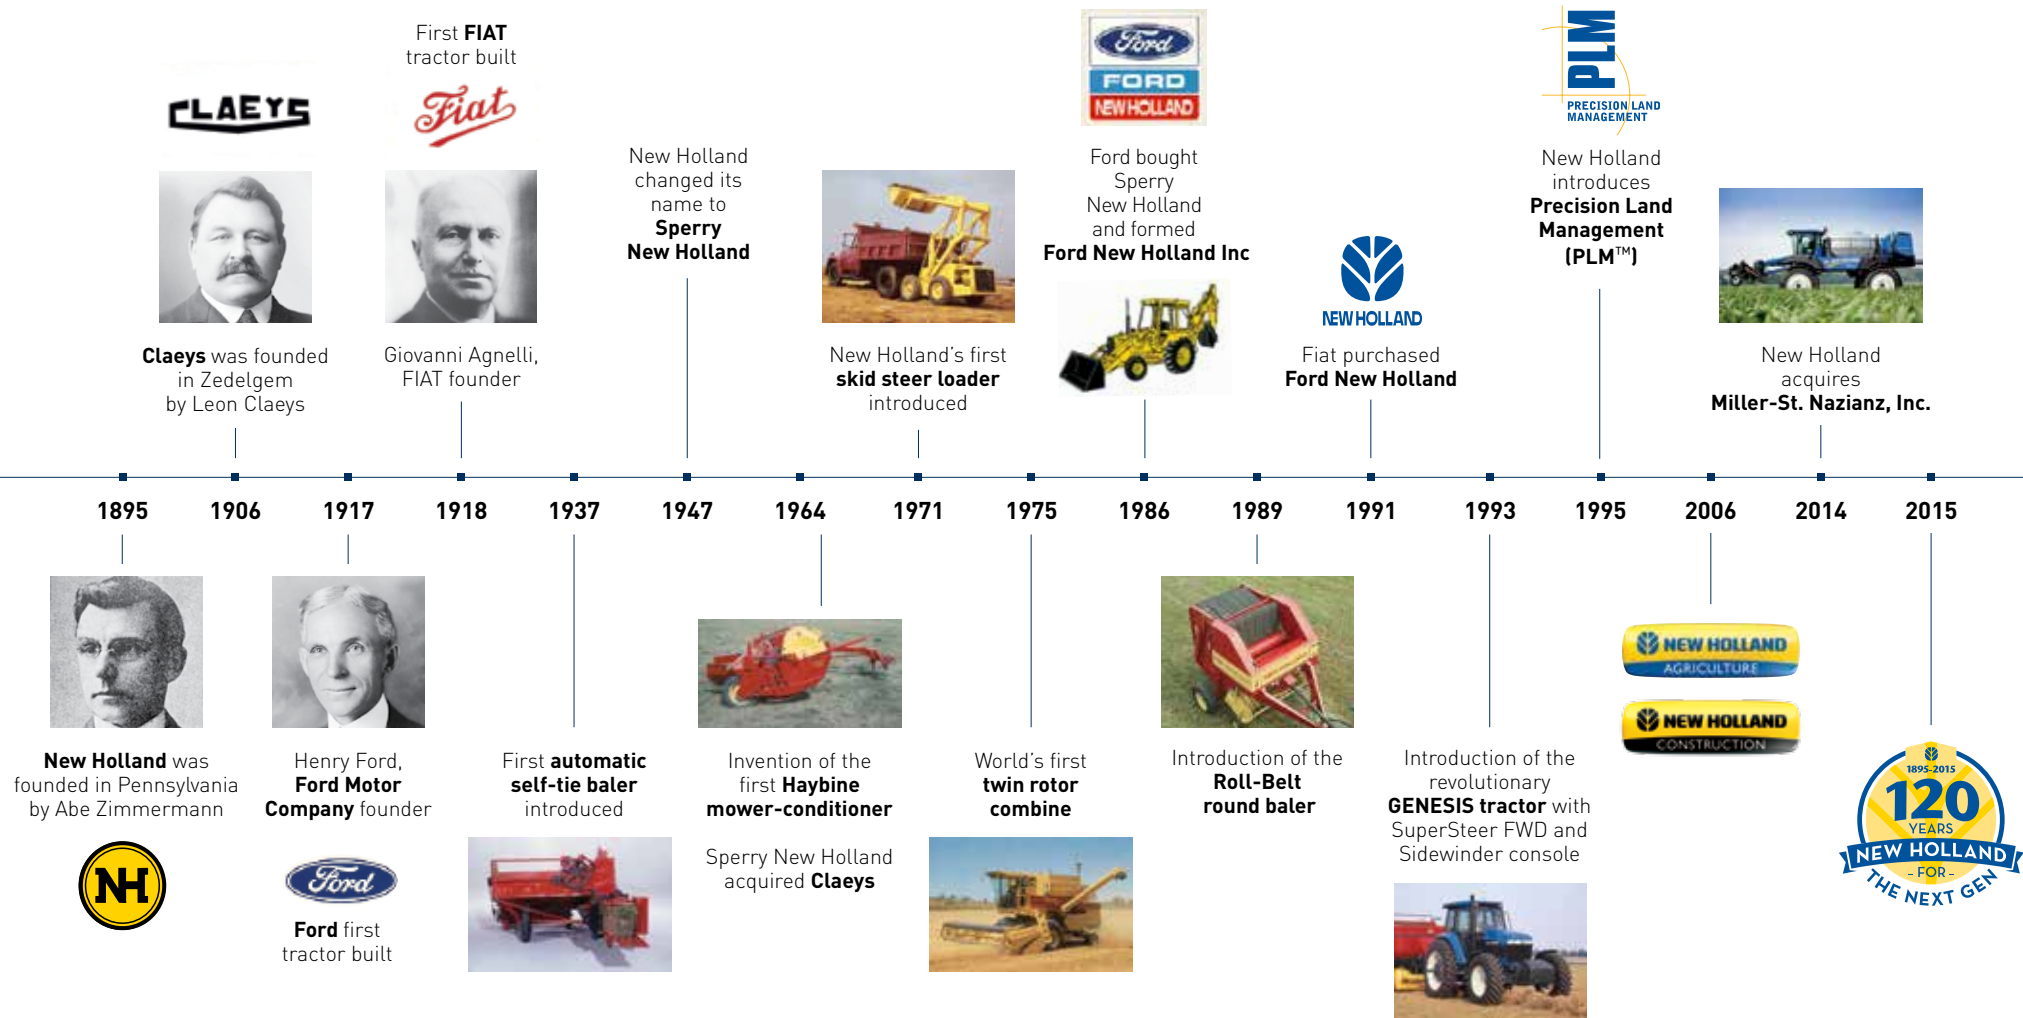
First FIAT tractor built

CLAEYS

Fiat

Claeys was founded in Zedelgem by Leon Claeys

Giovanni Agnelli, FIAT founder

New Holland changed its name to Sperry New Holland

New Holland's first skid steer loader introduced

Ford
FORD
NEW HOLLAND

Ford bought Sperry New Holland and formed Ford New Holland Inc

NEW HOLLAND

Fiat purchased Ford New Holland

PLM
PRECISION LAND MANAGEMENT

New Holland introduces Precision Land Management (PLM$^{TM}$)

New Holland acquires Miller-St. Nazianz, Inc.

1895 1906 1917 1918 1937 1947 1964 1971 1975 1986 1989 1991 1993 1995 2006 2014 2015

New Holland was founded in Pennsylvania by Abe Zimmermann

NH

Henry Ford, Ford Motor Company founder

Ford

Ford first tractor built

First automatic self-tie baler introduced

Invention of the first Haybine mower-conditioner

Sperry New Holland acquired Claeys

World's first twin rotor combine

Introduction of the Roll-Belt round baler

Introduction of the revolutionary GENESIS tractor with SuperSteer FWD and Sidewinder console

NEW HOLLAND
AGRICULTURE

NEW HOLLAND
CONSTRUCTION

1895-2015
120
YEARS
NEW HOLLAND
- FOR -
THE NEXT GEN